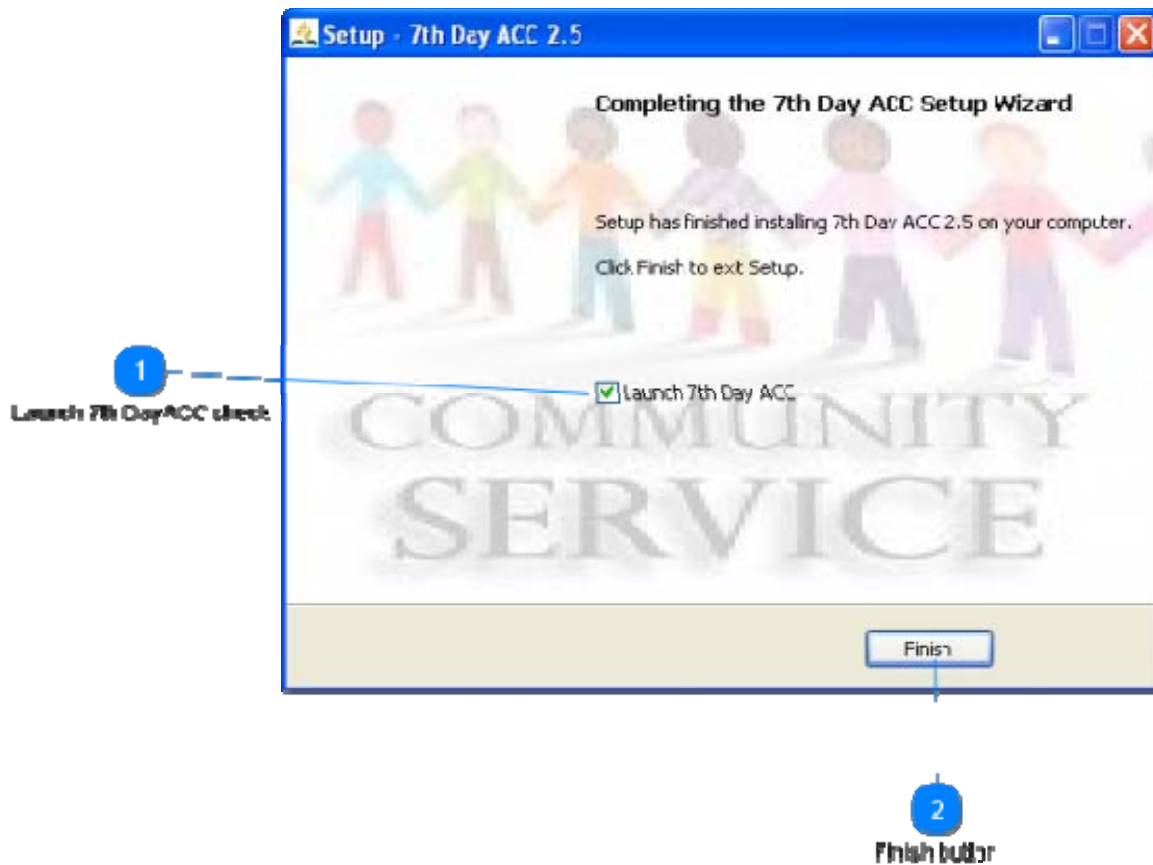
Setup - 7th Day ACC 2.5

Completing the 7th Day ACC Setup Wizard

Setup has finished installing 7th Day ACC 2.5 on your computer.

Click Finish to ext Setup.

1

Launch 7th DayACC check

Launch 7th Day ACC

COMMUNITY SERVICE

Finish

2

Finish button